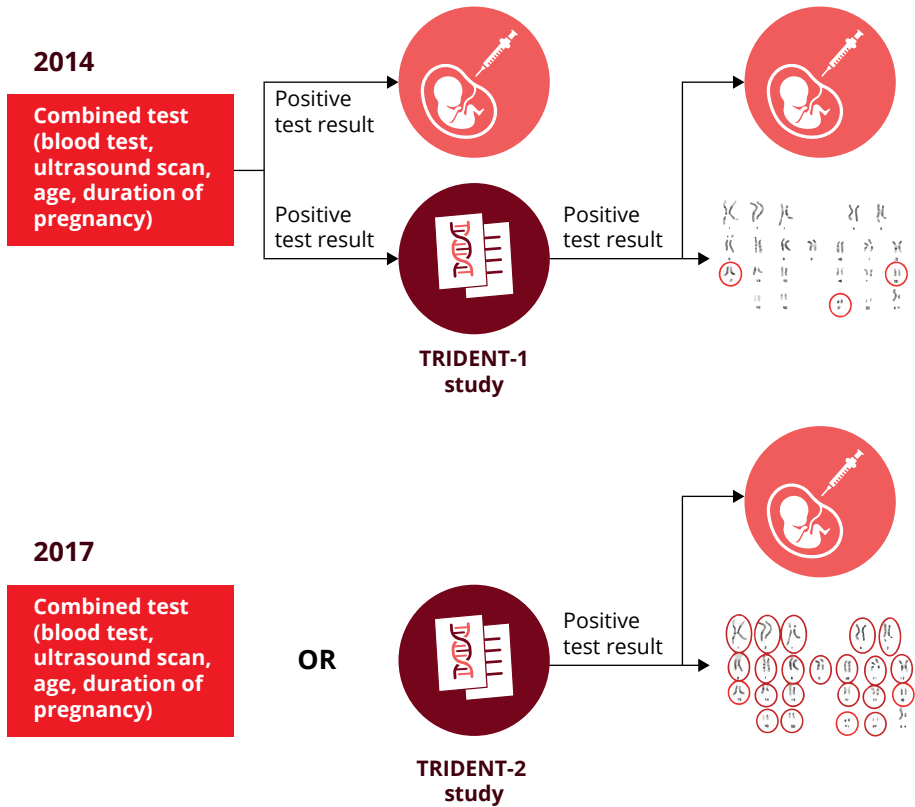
2014

Combined test (blood test, ultrasound scan, age, duration of pregnancy)

Positive test result

Positive test result

Positive test result

TRIDENT-1 study

2017

Combined test (blood test, ultrasound scan, age, duration of pregnancy)

OR

Positive test result

TRIDENT-2 study